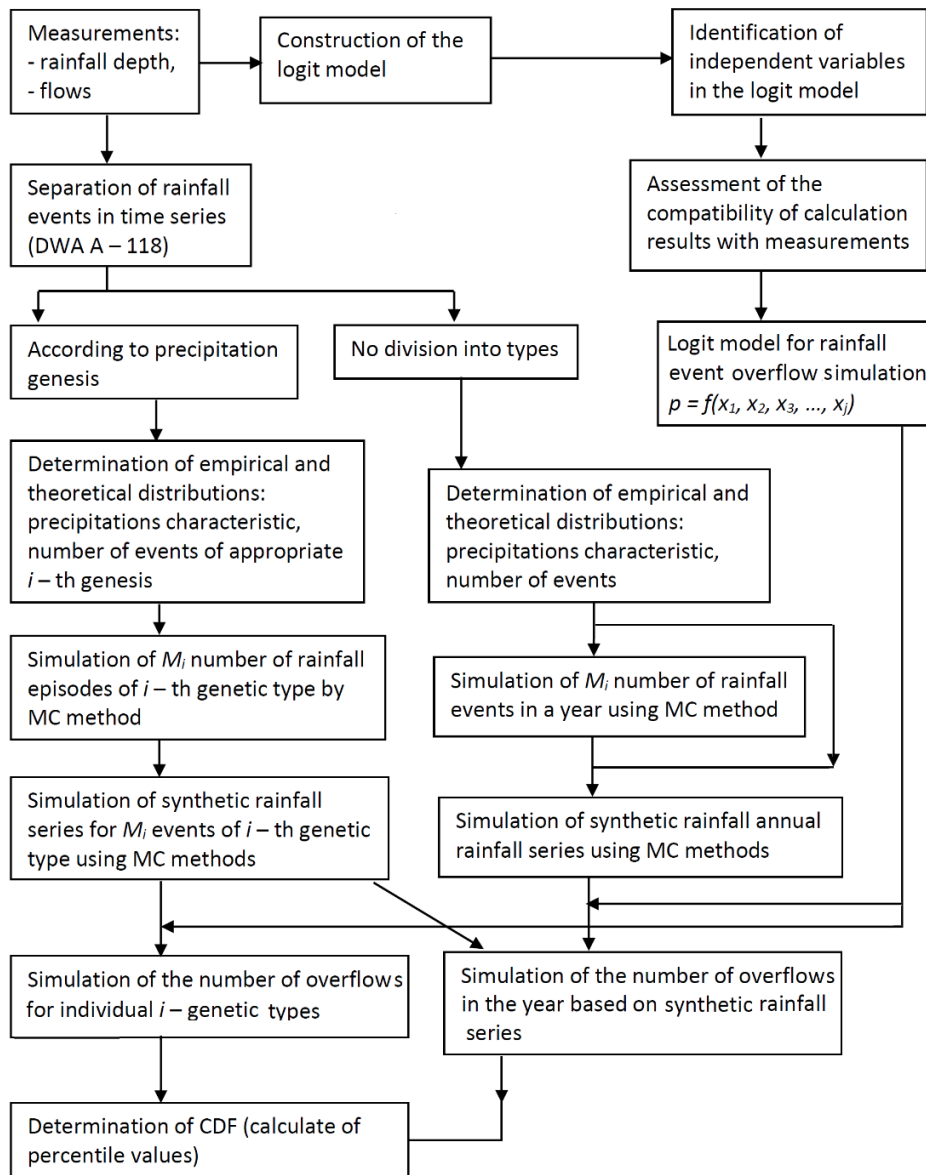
Measurements:
- rainfall depth,
- flows

Construction of the logit model

Identification of independent variables in the logit model

Separation of rainfall events in time series (DWA A – 118)

Assessment of the compatibility of calculation results with measurements

According to precipitation genesis

No division into types

Logit model for rainfall event overflow simulation
$p = f(x_1, x_2, x_3, \ldots, x_j)$

Determination of empirical and theoretical distributions: precipitations characteristic, number of events of appropriate $i$ – th genesis

Determination of empirical and theoretical distributions: precipitations characteristic, number of events

Simulation of $M_i$ number of rainfall episodes of $i$ – th genetic type by MC method

Simulation of $M_i$ number of rainfall events in a year using MC method

Simulation of synthetic rainfall series for $M_i$ events of $i$ – th genetic type using MC methods

Simulation of synthetic rainfall annual rainfall series using MC methods

Simulation of the number of overflows for individual $i$ – genetic types

Simulation of the number of overflows in the year based on synthetic rainfall series

Determination of CDF (calculate of percentile values)